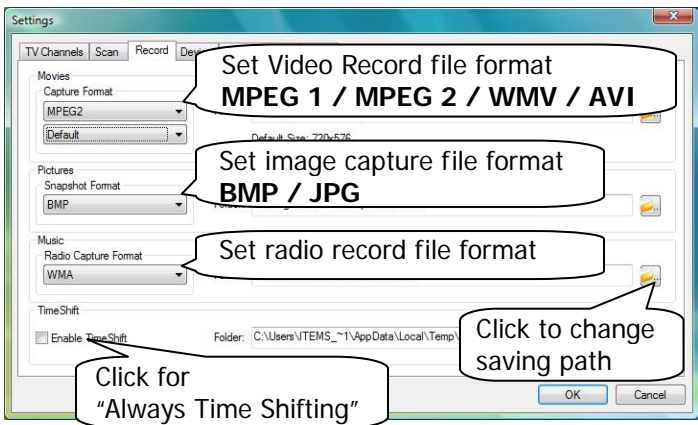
Settings

TV Channels | Scan | Record | Dev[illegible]

Movies
Capture Format
MPEG2
Default
Default Size: 720x576

Set Video Record file format
**MPEG 1 / MPEG 2 / WMV / AVI**

Pictures
Snapshot Format
BMP

Set image capture file format
**BMP / JPG**

Music
Radio Capture Format
WMA

Set radio record file format

TimeShift
Enable TimeShift
Folder: C:\Users\ITEMS_~1\AppData\Local\Temp\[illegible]

Click to change saving path

Click for "Always Time Shifting"

OK
Cancel